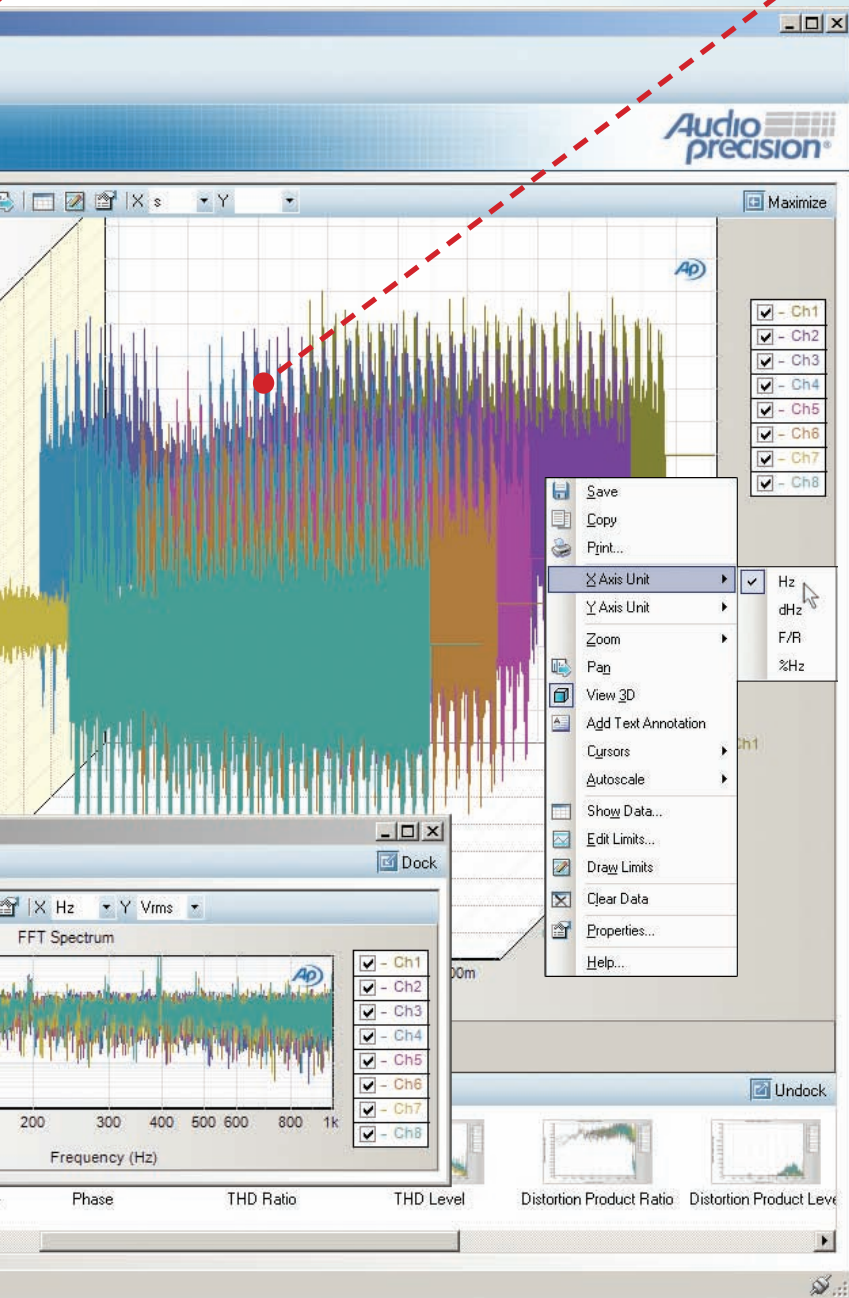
Audio precision®

X s Y

Maximize

Ch1
Ch2
Ch3
Ch4
Ch5
Ch6
Ch7
Ch8

Save
Copy
Print...
X Axis Unit
Y Axis Unit
Zoom
Pan
View 3D
Add Text Annotation
Cursors
Autoscale
Show Data...
Edit Limits...
Draw Limits
Clear Data
Properties...
Help...

Hz
dHz
F/R
%Hz

Ch1

Dock

X Hz Y Vrms

FFT Spectrum

Ch1
Ch2
Ch3
Ch4
Ch5
Ch6
Ch7
Ch8

200 300 400 500 600 800 1k

Frequency (Hz)

00m

Undock

Phase THD Ratio THD Level Distortion Product Ratio Distortion Product Leve